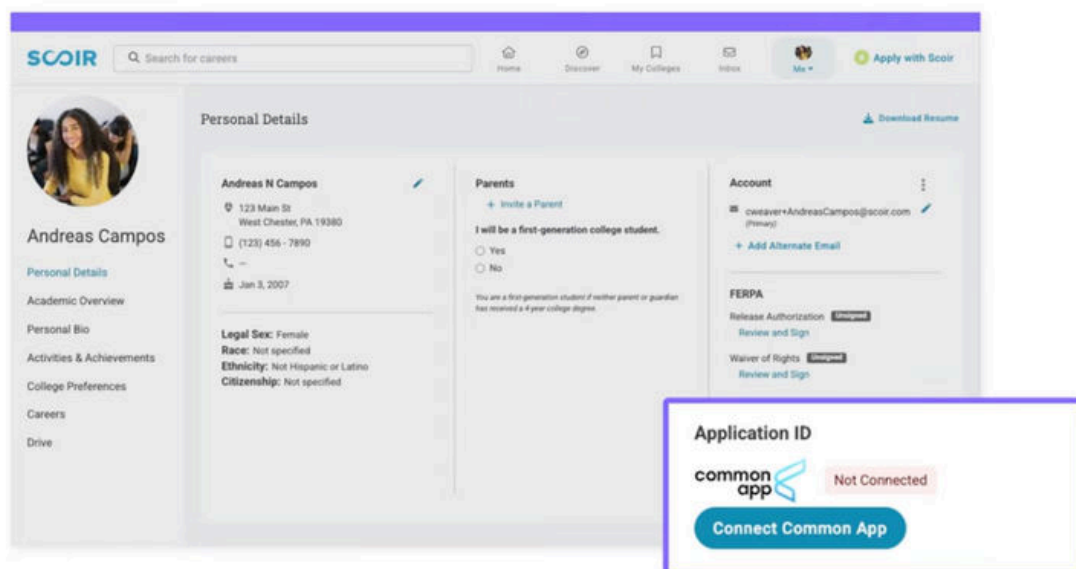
SCOIR

Search for careers

Home Discover My Colleges Inbox Me

Apply with Scoir

Andreas Campos

Personal Details
Academic Overview
Personal Bio
Activities & Achievements
College Preferences
Careers
Drive

Personal Details

Download Resume

Andreas N Campos

123 Main St
West Chester, PA 19380

(123) 456 - 7890

--

Jan 3, 2007

Legal Sex: Female
Race: Not specified
Ethnicity: Not Hispanic or Latino
Citizenship: Not specified

Parents

+ Invite a Parent

I will be a first-generation college student.

Yes

No

You are a first-generation student if neither parent or guardian has received a 4-year college degree.

Account

cweaver+AndreasCampos@scoir.com
(Primary)

+ Add Alternate Email

FERPA

Release Authorization Unsigned
Review and Sign

Waiver of Rights Unsigned
Review and Sign

Application ID

common app

Not Connected

Connect Common App